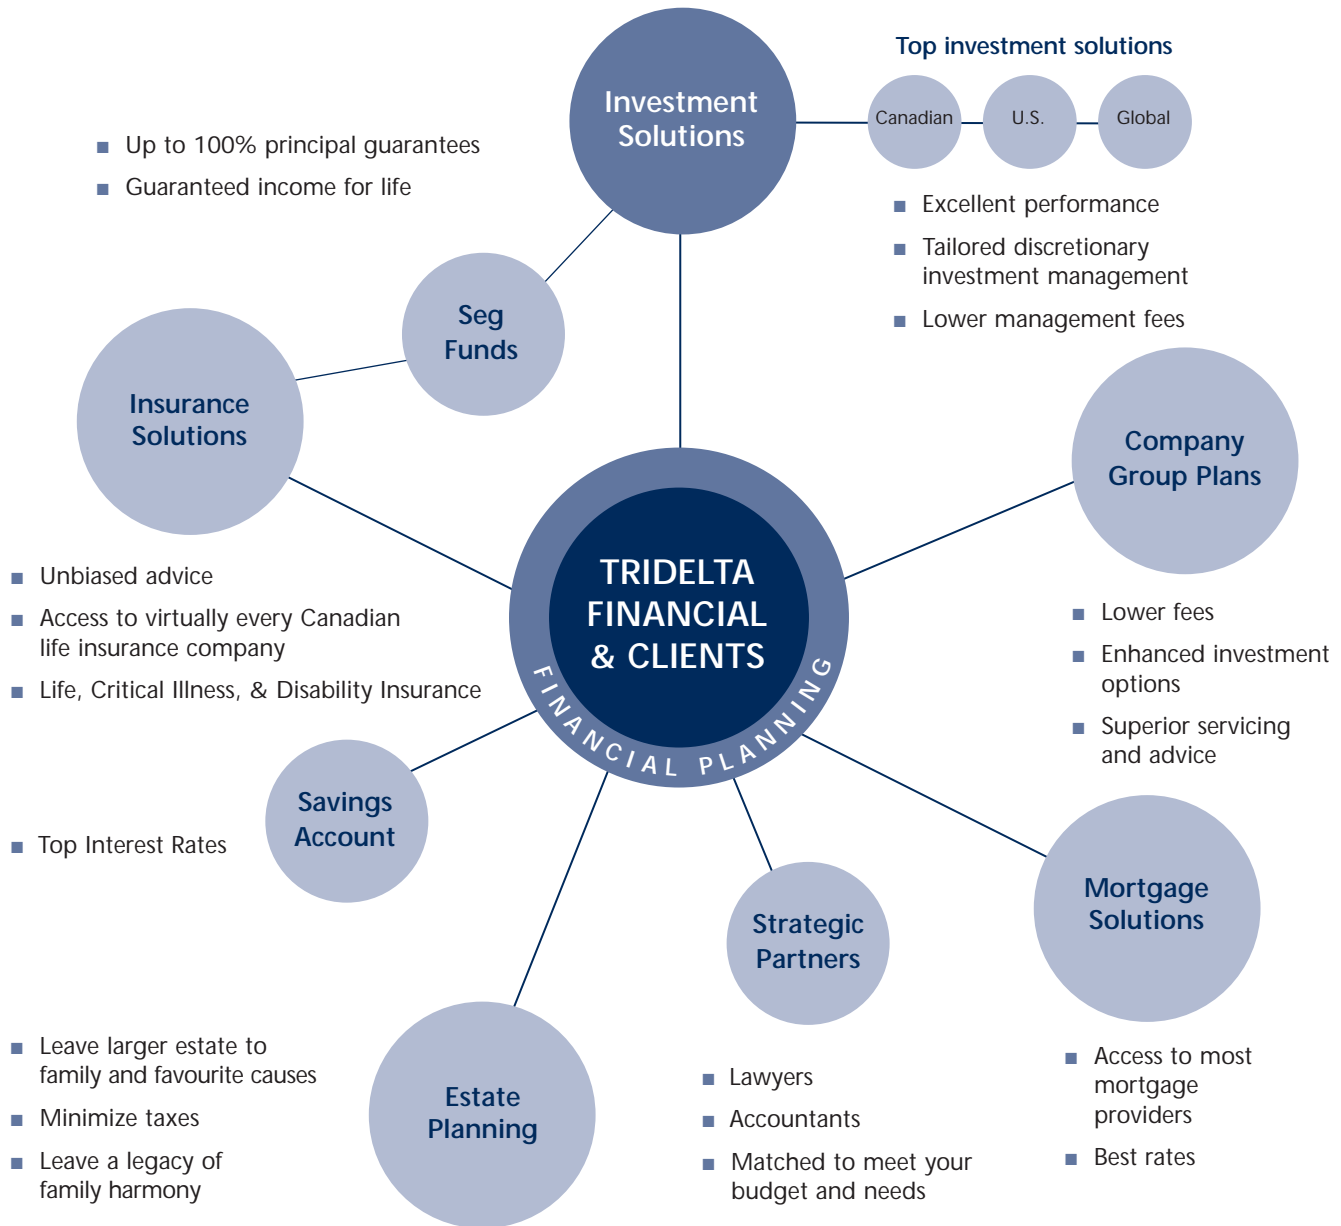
Investment Solutions

Top investment solutions

Canadian

U.S.

Global

■ Excellent performance

■ Tailored discretionary investment management

■ Lower management fees

■ Up to 100% principal guarantees

■ Guaranteed income for life

Seg Funds

Insurance Solutions

■ Unbiased advice

■ Access to virtually every Canadian life insurance company

■ Life, Critical Illness, & Disability Insurance

TRIDELTA FINANCIAL & CLIENTS

FINANCIAL PLANNING

Company Group Plans

■ Lower fees

■ Enhanced investment options

■ Superior servicing and advice

Savings Account

■ Top Interest Rates

Strategic Partners

Mortgage Solutions

Estate Planning

■ Leave larger estate to family and favourite causes

■ Minimize taxes

■ Leave a legacy of family harmony

■ Lawyers

■ Accountants

■ Matched to meet your budget and needs

■ Access to most mortgage providers

■ Best rates